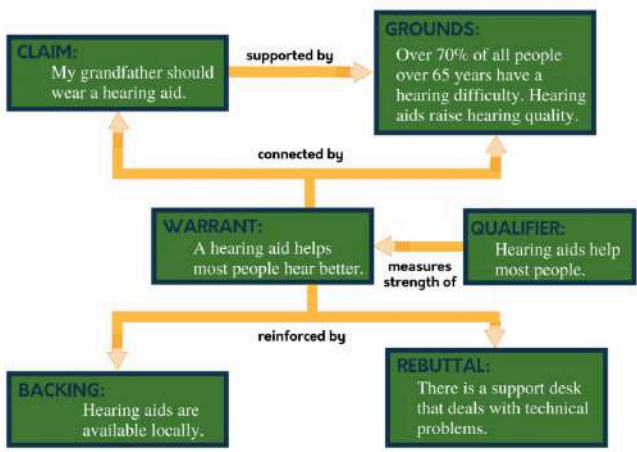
CLAIM:
My grandfather should wear a hearing aid.

supported by

GROUNDS:
Over 70% of all people over 65 years have a hearing difficulty. Hearing aids raise hearing quality.

connected by

WARRANT:
A hearing aid helps most people hear better.

measures strength of

QUALIFIER:
Hearing aids help most people.

reinforced by

BACKING:
Hearing aids are available locally.

REBUTTAL:
There is a support desk that deals with technical problems.